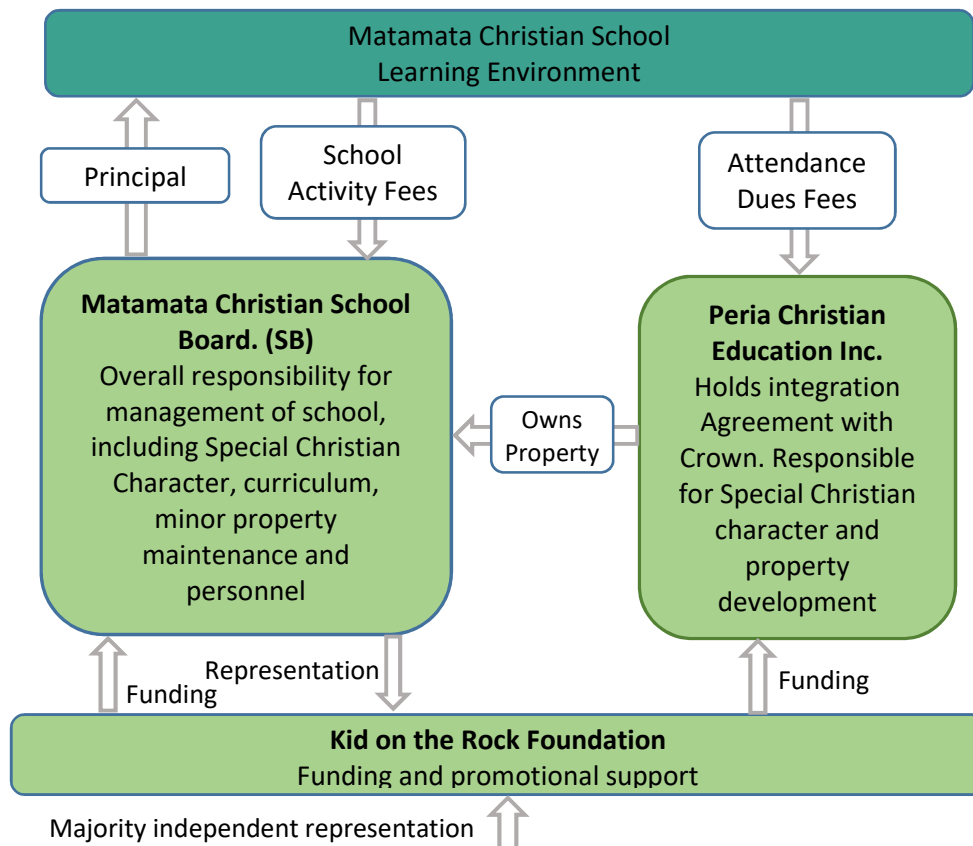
Matamata Christian School
Learning Environment

Principal

School Activity Fees

Attendance Dues Fees

**Matamata Christian School Board. (SB)**
Overall responsibility for management of school, including Special Christian Character, curriculum, minor property maintenance and personnel

Owns Property

**Peria Christian Education Inc.**
Holds integration Agreement with Crown. Responsible for Special Christian character and property development

Funding

Representation

Funding

**Kid on the Rock Foundation**
Funding and promotional support

Majority independent representation